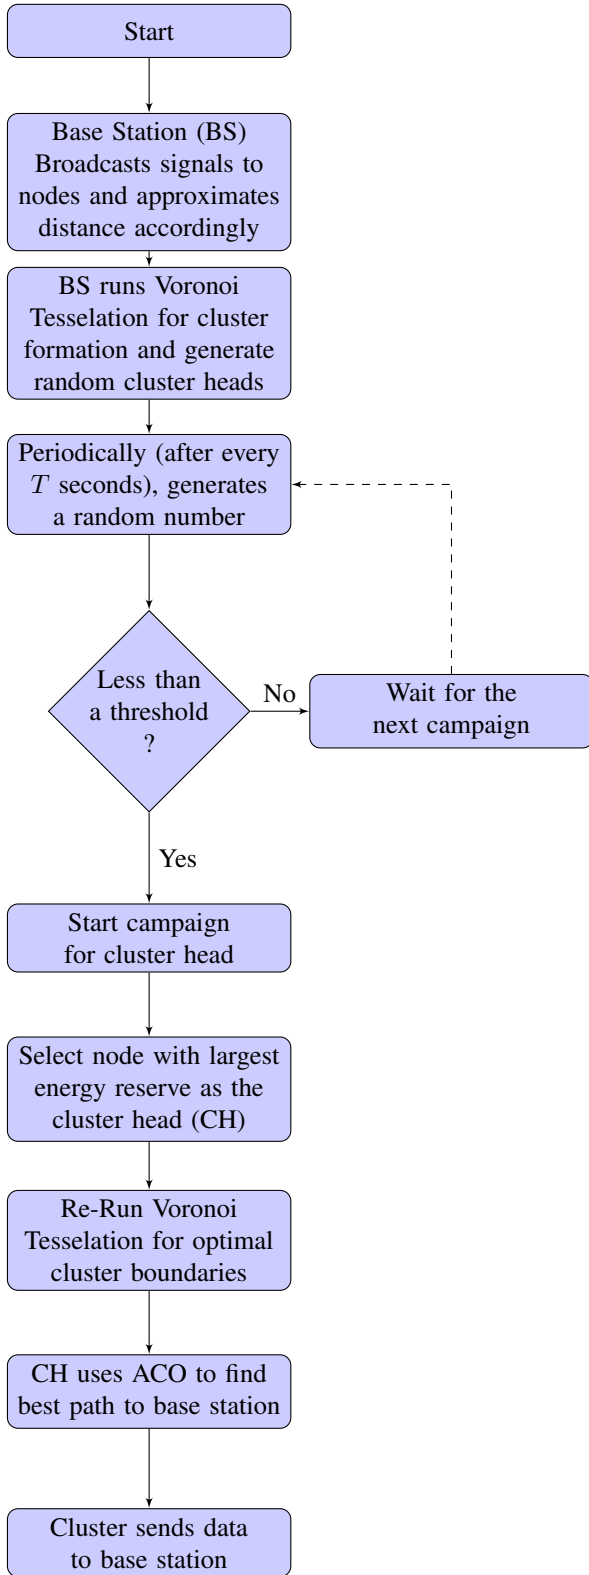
Start

Base Station (BS) Broadcasts signals to nodes and approximates distance accordingly

BS runs Voronoi Tesselation for cluster formation and generate random cluster heads

Periodically (after every $T$ seconds), generates a random number

Less than a threshold ?

No

Wait for the next campaign

Yes

Start campaign for cluster head

Select node with largest energy reserve as the cluster head (CH)

Re-Run Voronoi Tesselation for optimal cluster boundaries

CH uses ACO to find best path to base station

Cluster sends data to base station